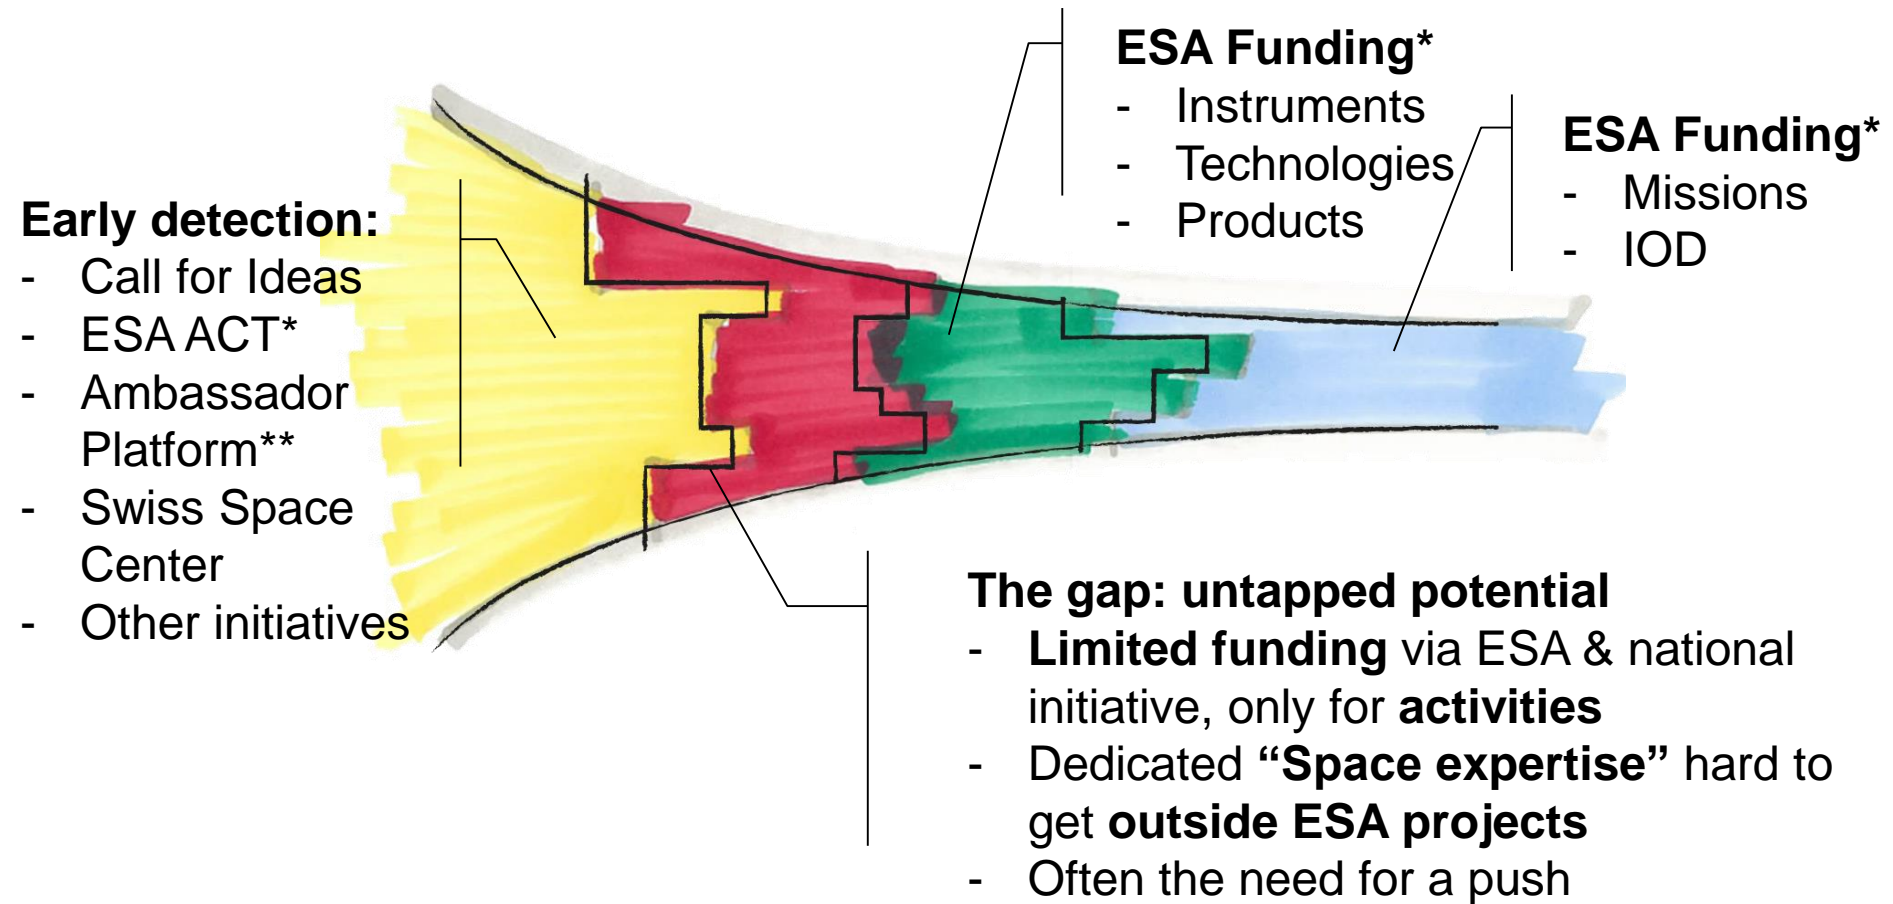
ESA Funding*
- Instruments
- Technologies
- Products

ESA Funding*
- Missions
- IOD

Early detection:
- Call for Ideas
- ESA ACT*
- Ambassador Platform**
- Swiss Space Center
- Other initiatives

The gap: untapped potential
- Limited funding via ESA & national initiative, only for activities
- Dedicated "Space expertise" hard to get outside ESA projects
- Often the need for a push